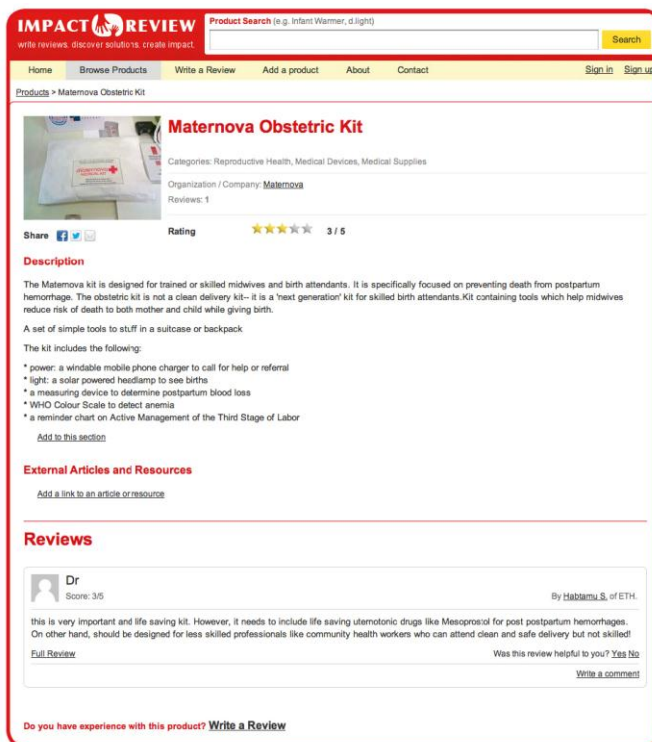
IMPACT REVIEW
write reviews. discover solutions. create impact.

Product Search (e.g. Infant Warmer, d.light)
Search

Home | Browse Products | Write a Review | Add a product | About | Contact
Sign in | Sign up

Products > Maternova Obstetric Kit

Maternova Obstetric Kit

Categories: Reproductive Health, Medical Devices, Medical Supplies

Organization / Company: Maternova
Reviews: 1

Share

Rating 3 / 5

Description

The Maternova kit is designed for trained or skilled midwives and birth attendants. It is specifically focused on preventing death from postpartum hemorrhage. The obstetric kit is not a clean delivery kit-- it is a 'next generation' kit for skilled birth attendants.Kit containing tools which help midwives reduce risk of death to both mother and child while giving birth.

A set of simple tools to stuff in a suitcase or backpack

The kit includes the following:

* power: a windable mobile phone charger to call for help or referral
* light: a solar powered headlamp to see births
* a measuring device to determine postpartum blood loss
* WHO Colour Scale to detect anemia
* a reminder chart on Active Management of the Third Stage of Labor

Add to this section

External Articles and Resources

Add a link to an article or resource

Reviews

Dr
Score: 3/5
By Habtamu S. of ETH.

this is very important and life saving kit. However, it needs to include life saving uterotonic drugs like Mesoprostol for post postpartum hemorrhages. On other hand, should be designed for less skilled professionals like community health workers who can attend clean and safe delivery but not skilled!

Full Review
Was this review helpful to you? Yes No
Write a comment

Do you have experience with this product? Write a Review